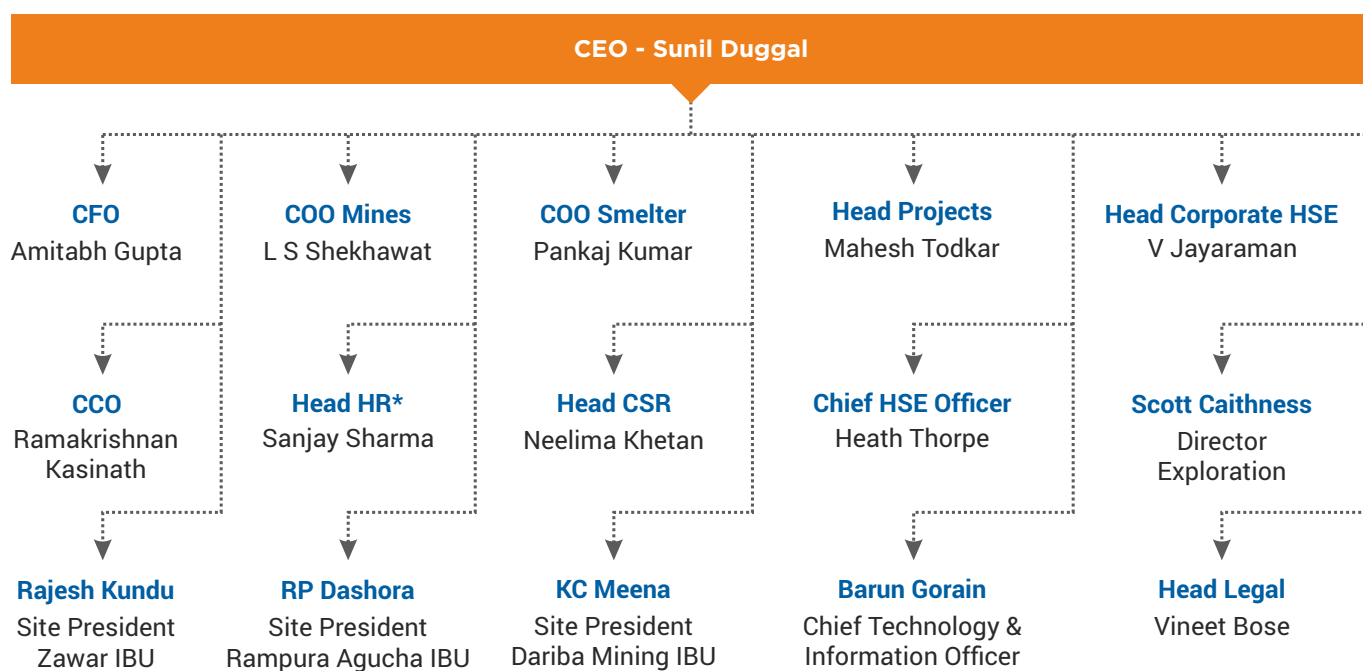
CEO - Sunil Duggal

CFO
Amitabh Gupta

CCO
Ramakrishnan Kasinath

Rajesh Kundu
Site President
Zawar IBU

COO Mines
L S Shekhawat

Head HR*
Sanjay Sharma

RP Dashora
Site President
Rampura Agucha IBU

COO Smelter
Pankaj Kumar

Head CSR
Neelima Khetan

KC Meena
Site President
Dariba Mining IBU

Head Projects
Mahesh Todkar

Chief HSE Officer
Heath Thorpe

Barun Gorain
Chief Technology & Information Officer

Head Corporate HSE
V Jayaraman

Scott Caithness
Director
Exploration

Head Legal
Vineet Bose